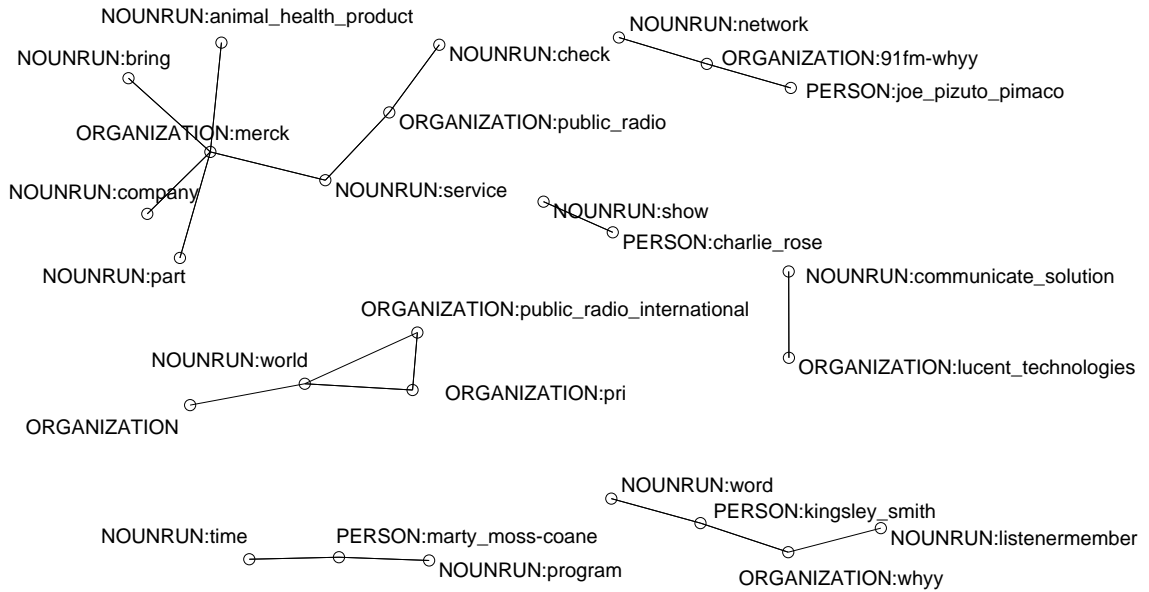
NOUNRUN:animal_health_product
NOUNRUN:bring
ORGANIZATION:merck
NOUNRUN:company
NOUNRUN:part
NOUNRUN:check
ORGANIZATION:public_radio
NOUNRUN:service
NOUNRUN:network
ORGANIZATION:91fm-whyy
PERSON:joe_pizuto_pimaco
NOUNRUN:show
PERSON:charlie_rose
NOUNRUN:communicate_solution
ORGANIZATION:lucent_technologies
ORGANIZATION:public_radio_international
NOUNRUN:world
ORGANIZATION:pri
ORGANIZATION
NOUNRUN:word
PERSON:kingsley_smith
NOUNRUN:listenermember
ORGANIZATION:whyy
NOUNRUN:time
PERSON:marty_moss-coane
NOUNRUN:program